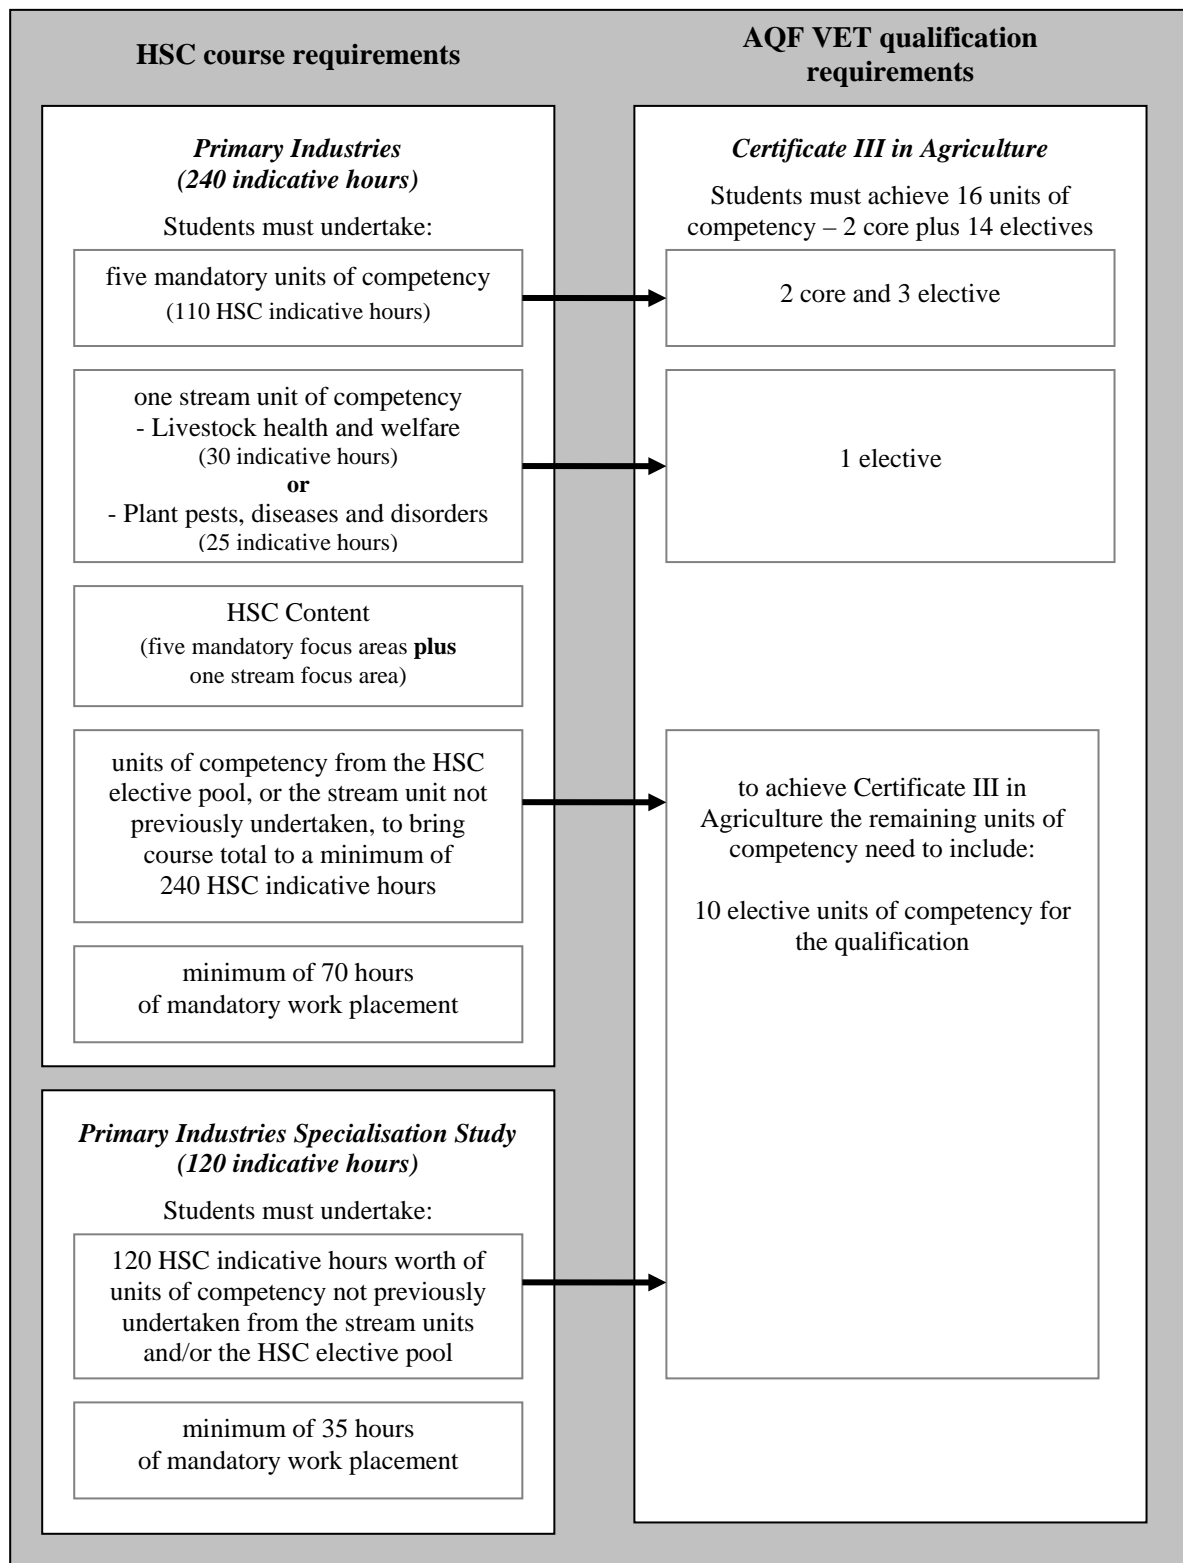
HSC course requirements

AQF VET qualification requirements

*Primary Industries*
*(240 indicative hours)*

Students must undertake:

five mandatory units of competency
(110 HSC indicative hours)

one stream unit of competency
- Livestock health and welfare
(30 indicative hours)
**or**
- Plant pests, diseases and disorders
(25 indicative hours)

HSC Content
(five mandatory focus areas **plus** one stream focus area)

units of competency from the HSC elective pool, or the stream unit not previously undertaken, to bring course total to a minimum of 240 HSC indicative hours

minimum of 70 hours of mandatory work placement

*Primary Industries Specialisation Study*
*(120 indicative hours)*

Students must undertake:

120 HSC indicative hours worth of units of competency not previously undertaken from the stream units and/or the HSC elective pool

minimum of 35 hours of mandatory work placement

*Certificate III in Agriculture*

Students must achieve 16 units of competency – 2 core plus 14 electives

2 core and 3 elective

1 elective

to achieve Certificate III in Agriculture the remaining units of competency need to include:

10 elective units of competency for the qualification